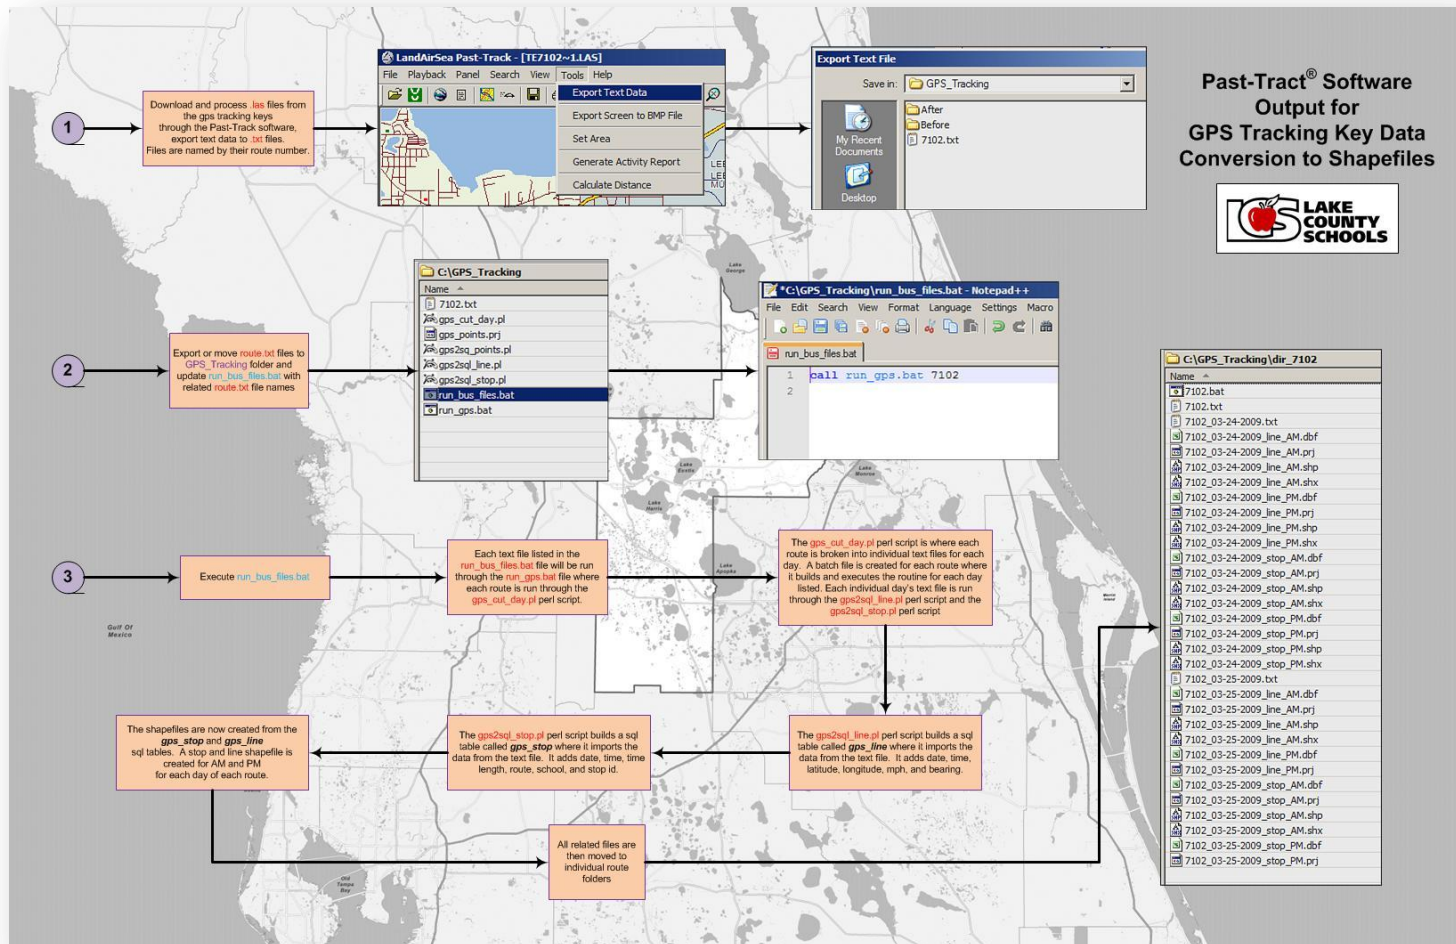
Past-Tract® Software Output for GPS Tracking Key Data Conversion to Shapefiles

LAKE COUNTY SCHOOLS

1

Download and process .las files from the gps tracking keys through the Past-Track software, export text data to .txt files. Files are named by their route number.

LandAirSea Past-Track - [TE7102~1.LAS]

File Playback Panel Search View Tools Help

Export Text Data
Export Screen to BMP File
Set Area
Generate Activity Report
Calculate Distance

Export Text File

Save in: GPS_Tracking

My Recent Documents
Desktop

After
Before
7102.txt

2

Export or move route.txt files to GPS_Tracking folder and update run_bus_files.bat with related route.txt file names

C:\GPS_Tracking

Name
7102.txt
gps_cut_day.pl
gps_points.prj
gps2sq_points.pl
gps2sql_line.pl
gps2sql_stop.pl
run_bus_files.bat
run_gps.bat

*C:\GPS_Tracking\run_bus_files.bat - Notepad++

File Edit Search View Format Language Settings Macro

run_bus_files.bat

1 call run_gps.bat 7102
2

C:\GPS_Tracking\dir_7102

Name
7102.bat
7102.txt
7102_03-24-2009.txt
7102_03-24-2009_line_AM.dbf
7102_03-24-2009_line_AM.prj
7102_03-24-2009_line_AM.shp
7102_03-24-2009_line_AM.shx
7102_03-24-2009_line_PM.dbf
7102_03-24-2009_line_PM.prj
7102_03-24-2009_line_PM.shp
7102_03-24-2009_line_PM.shx
7102_03-24-2009_stop_AM.dbf
7102_03-24-2009_stop_AM.prj
7102_03-24-2009_stop_AM.shp
7102_03-24-2009_stop_AM.shx
7102_03-24-2009_stop_PM.dbf
7102_03-24-2009_stop_PM.prj
7102_03-24-2009_stop_PM.shp
7102_03-24-2009_stop_PM.shx
7102_03-25-2009.txt
7102_03-25-2009_line_AM.dbf
7102_03-25-2009_line_AM.prj
7102_03-25-2009_line_AM.shp
7102_03-25-2009_line_AM.shx
7102_03-25-2009_line_PM.dbf
7102_03-25-2009_line_PM.prj
7102_03-25-2009_stop_AM.dbf
7102_03-25-2009_stop_AM.prj
7102_03-25-2009_stop_AM.shp
7102_03-25-2009_stop_AM.shx
7102_03-25-2009_stop_PM.dbf
7102_03-25-2009_stop_PM.prj

3

Execute run_bus_files.bat

Each text file listed in the run_bus_files.bat file will be run through the run_gps.bat file where each route is run through the gps_cut_day.pl perl script.

The gps_cut_day.pl perl script is where each route is broken into individual text files for each day. A batch file is created for each route where it builds and executes the routine for each day listed. Each individual day's text file is run through the gps2sql_line.pl perl script and the gps2sql_stop.pl perl script

The shapefiles are now created from the gps_stop and gps_line sql tables. A stop and line shapefile is created for AM and PM for each day of each route.

The gps2sql_stop.pl perl script builds a sql table called gps_stop where it imports the data from the text file. It adds date, time, time length, route, school, and stop id.

The gps2sql_line.pl perl script builds a sql table called gps_line where it imports the data from the text file. It adds date, time, latitude, longitude, mph, and bearing.

All related files are then moved to individual route folders

Gulf Of Mexico

Lake George

Lake Apopka